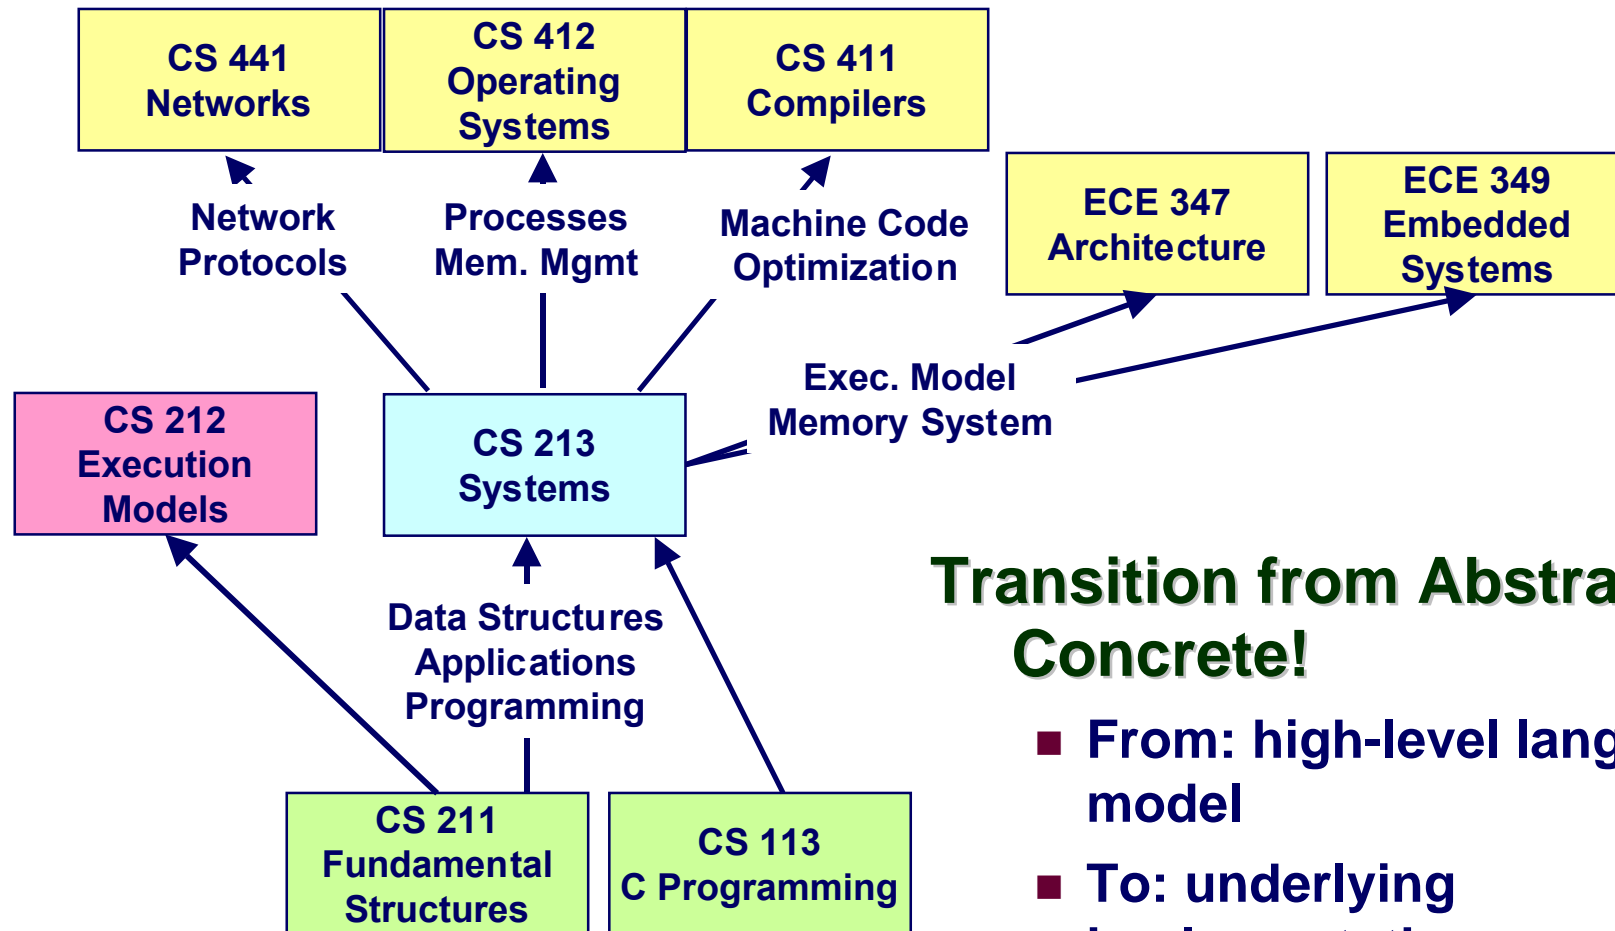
CS 441
Networks

CS 412
Operating
Systems

CS 411
Compilers

Network
Protocols

Processes
Mem. Mgmt

Machine Code
Optimization

ECE 347
Architecture

ECE 349
Embedded
Systems

Exec. Model
Memory System

CS 212
Execution
Models

CS 213
Systems

Data Structures
Applications
Programming

CS 211
Fundamental
Structures

CS 113
C Programming

Transition from Abstra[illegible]
Concrete!

■ From: high-level lang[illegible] model

■ To: underlying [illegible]